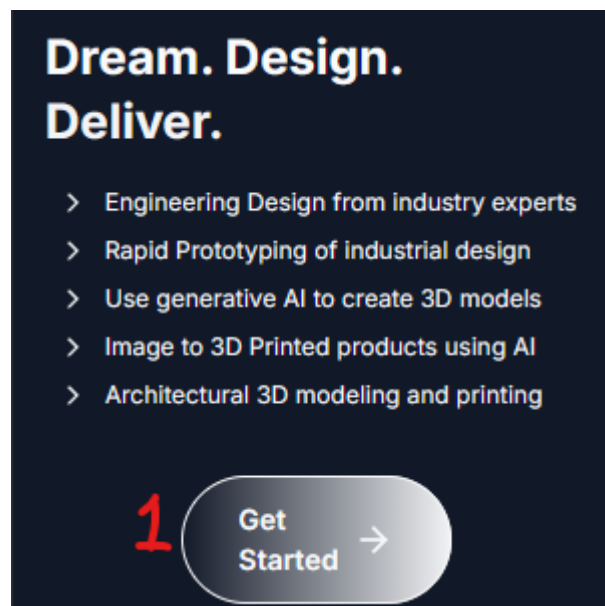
Dream. Design. Deliver.

> Engineering Design from industry experts
> Rapid Prototyping of industrial design
> Use generative AI to create 3D models
> Image to 3D Printed products using AI
> Architectural 3D modeling and printing

1 Get Started →